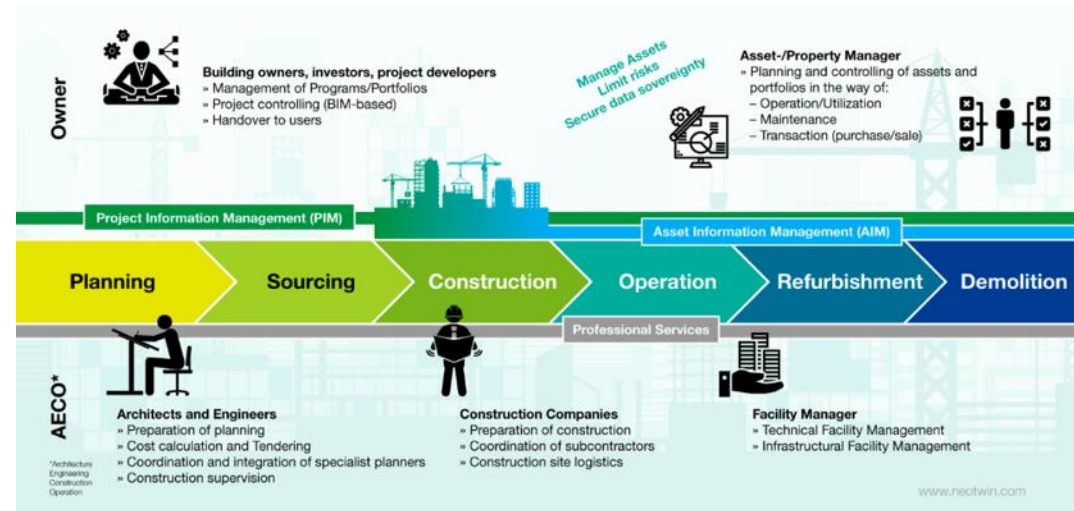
Owner

Building owners, investors, project developers
» Management of Programs/Portfolios
» Project controlling (BIM-based)
» Handover to users

Manage Assets
Limit risks
Secure data sovereignty

Asset-/Property Manager
» Planning and controlling of assets and portfolios in the way of:
– Operation/Utilization
– Maintenance
– Transaction (purchase/sale)

Project Information Management (PIM)

Asset Information Management (AIM)

Planning

Sourcing

Construction

Operation

Refurbishment

Demolition

Professional Services

AECO*

*Architecture Engineering Construction Operation

Architects and Engineers
» Preparation of planning
» Cost calculation and Tendering
» Coordination and integration of specialist planners
» Construction supervision

Construction Companies
» Preparation of construction
» Coordination of subcontractors
» Construction site logistics

Facility Manager
» Technical Facility Management
» Infrastructural Facility Management

www.neotwin.com